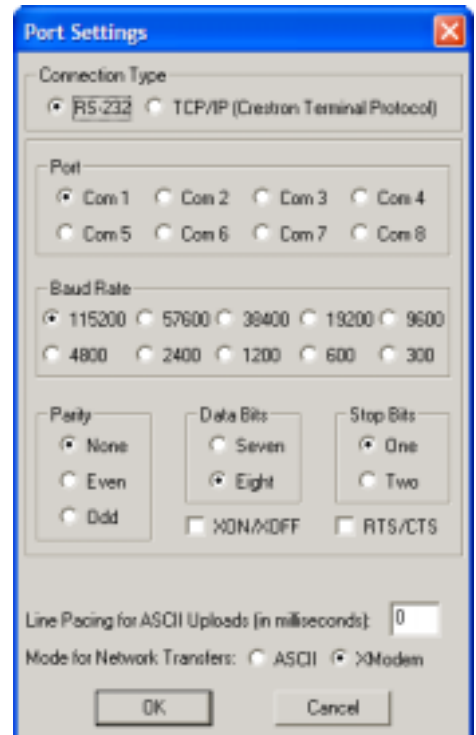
Port Settings

Connection Type
RS-232 TCP/IP (Crestron Terminal Protocol)

Port
Com 1 Com 2 Com 3 Com 4
Com 5 Com 6 Com 7 Com 8

Baud Rate
115200 57600 38400 19200 9600
4800 2400 1200 600 300

Parity
None
Even
Odd

Data Bits
Seven
Eight

Stop Bits
One
Two

XON/XOFF
RTS/CTS

Line Pacing for ASCII Uploads (in milliseconds): 0
Mode for Network Transfers: ASCII XModem

OK
Cancel